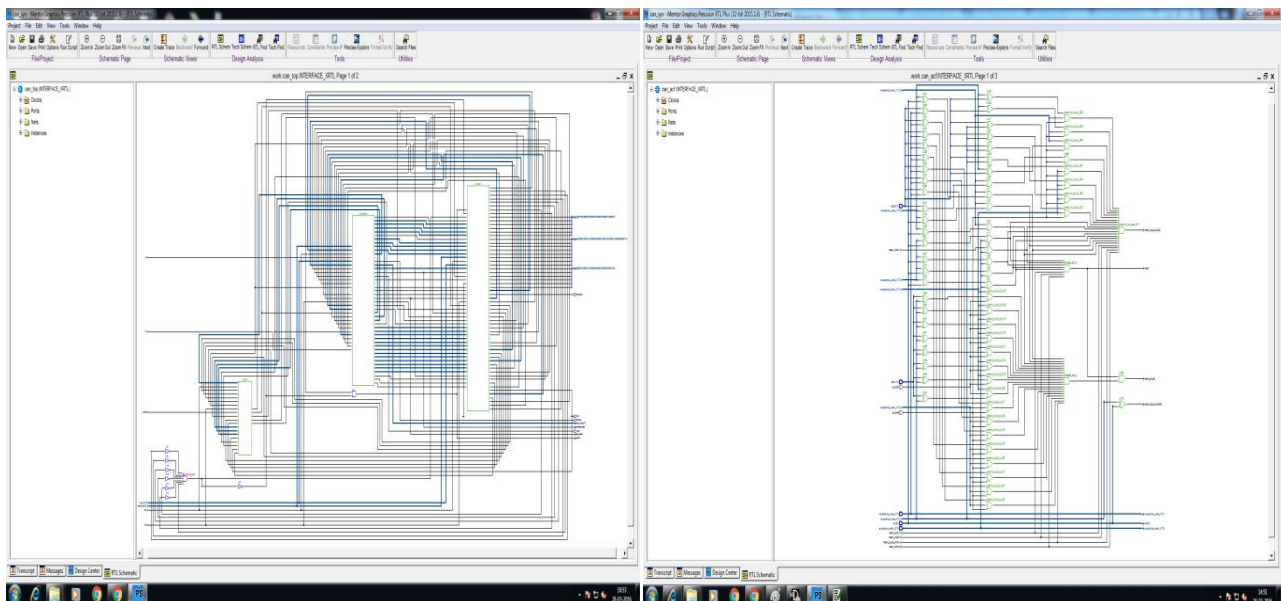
can_syn - Mentor Graphics Precision RTL Plus - [RTL Schematic]
Project File Edit View Tools Window Help
New Open Save Print Options Run Script Zoom In Zoom Out Zoom Fit Previous Next Create Trace Backward Forward RTL Schem Tech Schem RTL Find Tech Find Resources Constraints Precise-PT Precise-Explore Formal Verify Search Files
File/Project Schematic Page Schematic Views Design Analysis Tools Utilities
work.can_top.INTERFACE_iRTL Page 1 of 2
can_top.INTERFACE_iRTL
Clocks
Ports
Nets
Instances
Transcript Messages Design Center RTL Schematic

can_syn - Mentor Graphics Precision RTL Plus (32-bit) 2013.1.0 - [RTL Schematic]
Project File Edit View Tools Window Help
New Open Save Print Options Run Script Zoom In Zoom Out Zoom Fit Previous Next Create Trace Backward Forward RTL Schem Tech Schem RTL Find Tech Find Resources Constraints Precise-PT Precise-Explore Formal Verify Search Files
File/Project Schematic Page Schematic Views Design Analysis Tools Utilities
work.can_acf.INTERFACE_iRTL Page 1 of 3
can_acf.INTERFACE_iRTL
Clocks
Ports
Nets
Instances
Transcript Messages Design Center RTL Schematic